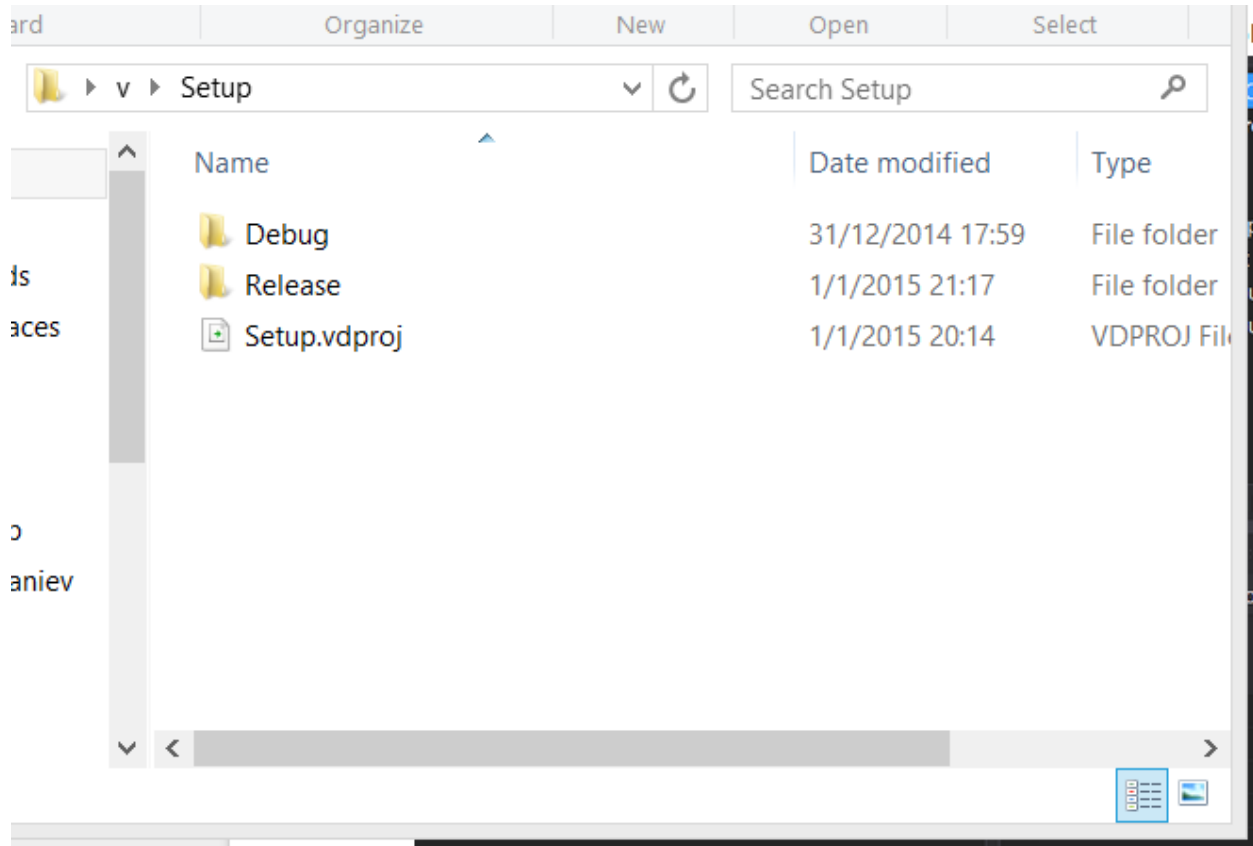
ard | Organize | New | Open | Select

v ▸ Setup

Search Setup

ds
aces
o
aniev

| Name | Date modified | Type |
|---|---|---|
| Debug | 31/12/2014 17:59 | File folder |
| Release | 1/1/2015 21:17 | File folder |
| Setup.vdproj | 1/1/2015 20:14 | VDPROJ Fil |